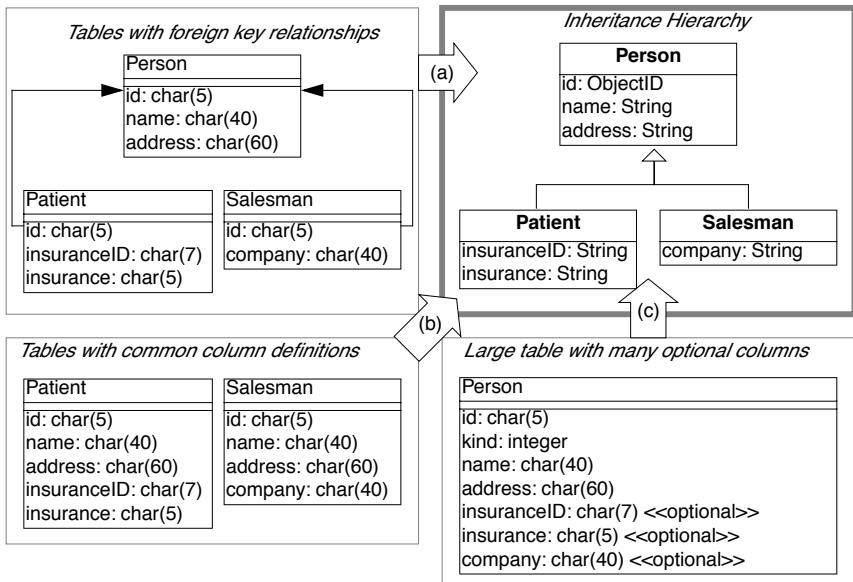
Tables with foreign key relationships

Person
id: char(5)
name: char(40)
address: char(60)

Patient
id: char(5)
insuranceID: char(7)
insurance: char(5)

Salesman
id: char(5)
company: char(40)

(a)

Inheritance Hierarchy

Person
id: ObjectID
name: String
address: String

Patient
insuranceID: String
insurance: String

Salesman
company: String

(b)

(c)

Tables with common column definitions

Patient
id: char(5)
name: char(40)
address: char(60)
insuranceID: char(7)
insurance: char(5)

Salesman
id: char(5)
name: char(40)
address: char(60)
company: char(40)

Large table with many optional columns

Person
id: char(5)
kind: integer
name: char(40)
address: char(60)
insuranceID: char(7) <<optional>>
insurance: char(5) <<optional>>
company: char(40) <<optional>>